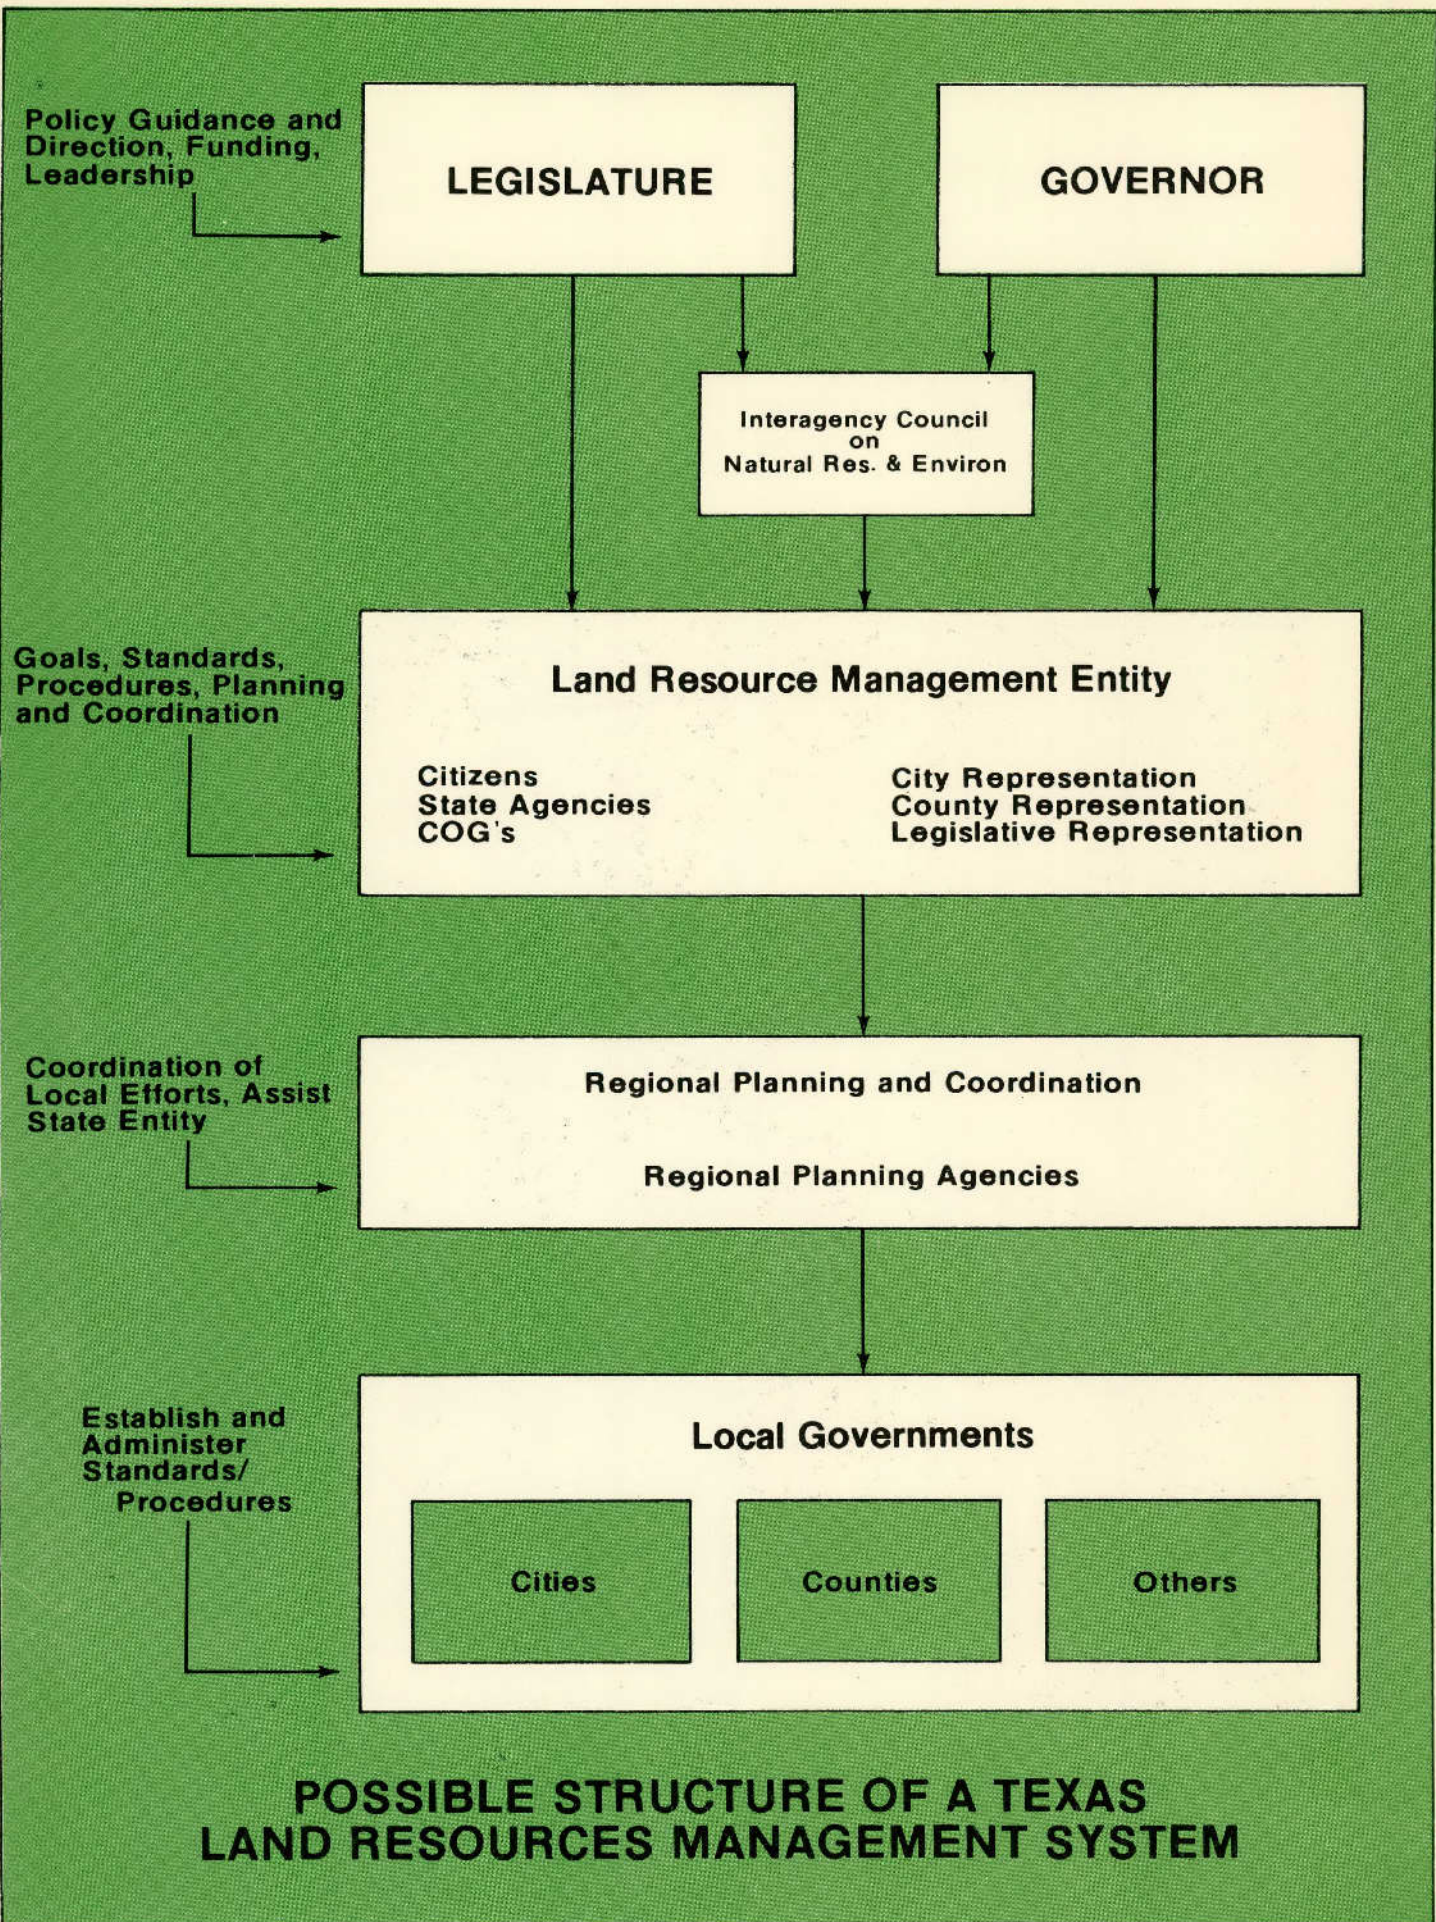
Policy Guidance and Direction, Funding, Leadership

LEGISLATURE

GOVERNOR

Interagency Council on Natural Res. & Environ

Goals, Standards, Procedures, Planning and Coordination

Land Resource Management Entity

Citizens
State Agencies
COG's

City Representation
County Representation
Legislative Representation

Coordination of Local Efforts, Assist State Entity

Regional Planning and Coordination

Regional Planning Agencies

Establish and Administer Standards/ Procedures

Local Governments

Cities

Counties

Others

POSSIBLE STRUCTURE OF A TEXAS LAND RESOURCES MANAGEMENT SYSTEM